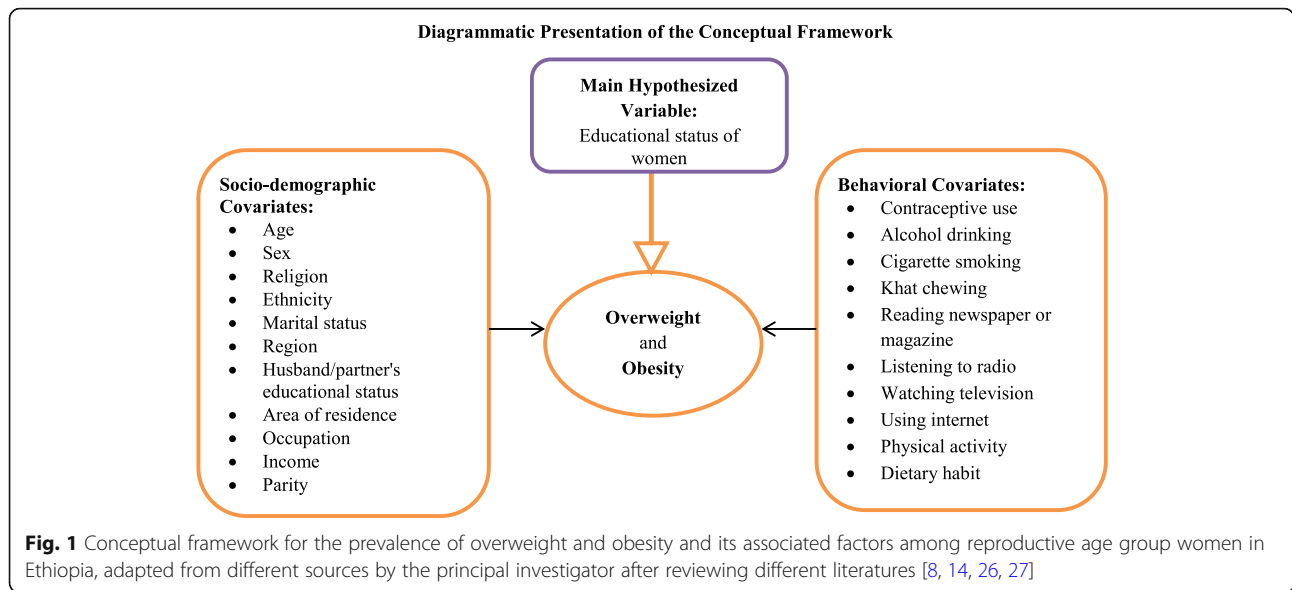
Diagrammatic Presentation of the Conceptual Framework

Main Hypothesized Variable:
Educational status of women

Socio-demographic Covariates:
- Age
- Sex
- Religion
- Ethnicity
- Marital status
- Region
- Husband/partner's educational status
- Area of residence
- Occupation
- Income
- Parity

Overweight and Obesity

Behavioral Covariates:
- Contraceptive use
- Alcohol drinking
- Cigarette smoking
- Khat chewing
- Reading newspaper or magazine
- Listening to radio
- Watching television
- Using internet
- Physical activity
- Dietary habit

Fig. 1 Conceptual framework for the prevalence of overweight and obesity and its associated factors among reproductive age group women in Ethiopia, adapted from different sources by the principal investigator after reviewing different literatures [8, 14, 26, 27]